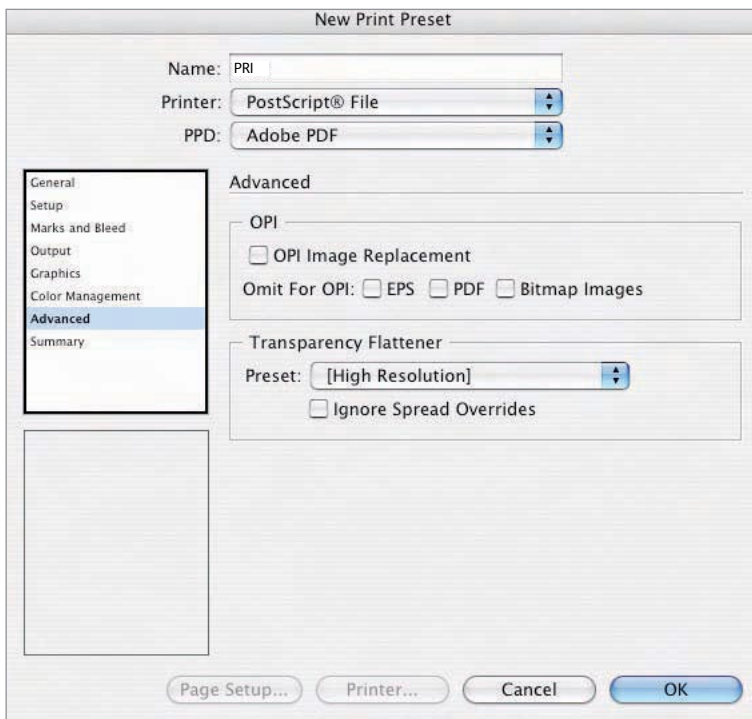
New Print Preset

Name: PRI

Printer: PostScript® File

PPD: Adobe PDF

General
Setup
Marks and Bleed
Output
Graphics
Color Management
Advanced
Summary

Advanced

OPI

OPI Image Replacement

Omit For OPI: EPS PDF Bitmap Images

Transparency Flattener

Preset: [High Resolution]

Ignore Spread Overrides

Page Setup... Printer... Cancel OK